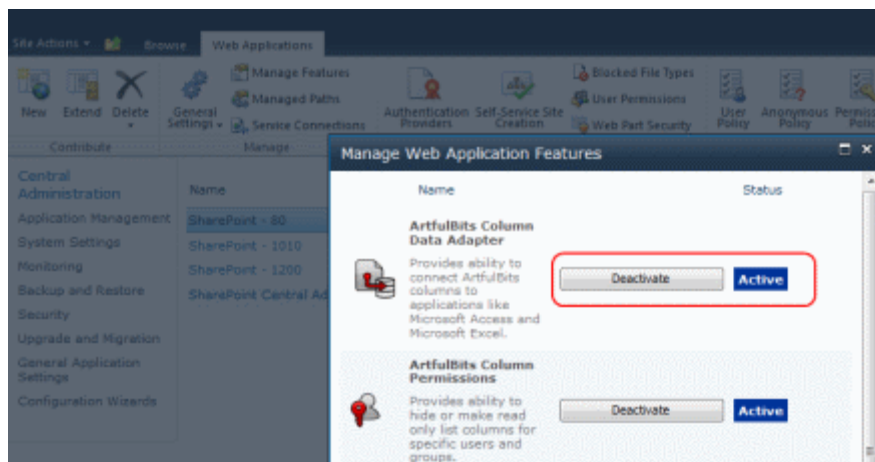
Site Actions ▾ Browse Web Applications

New Extend Delete General Settings ▾ Manage Features Managed Paths Service Connections Authentication Providers Self-Service Site Creation Blocked File Types User Permissions Web Part Security User Policy Anonymous Policy Permis Poli

Contribute Manage

Central Administration
Application Management
System Settings
Monitoring
Backup and Restore
Security
Upgrade and Migration
General Application Settings
Configuration Wizards

Name
SharePoint - 80
SharePoint - 1010
SharePoint - 1200
SharePoint Central Ad

Manage Web Application Features

Name Status

ArtfulBits Column Data Adapter
Provides ability to connect ArtfulBits columns to applications like Microsoft Access and Microsoft Excel.
Deactivate Active

ArtfulBits Column Permissions
Provides ability to hide or make read only list columns for specific users and groups.
Deactivate Active